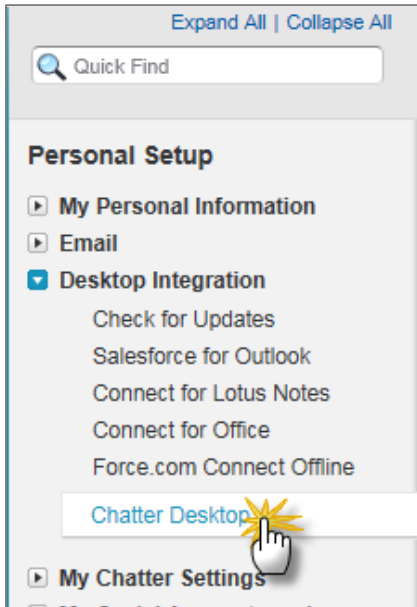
Expand All | Collapse All

Quick Find

Personal Setup

My Personal Information

Email

Desktop Integration

Check for Updates

Salesforce for Outlook

Connect for Lotus Notes

Connect for Office

Force.com Connect Offline

Chatter Desktop

My Chatter Settings

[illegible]